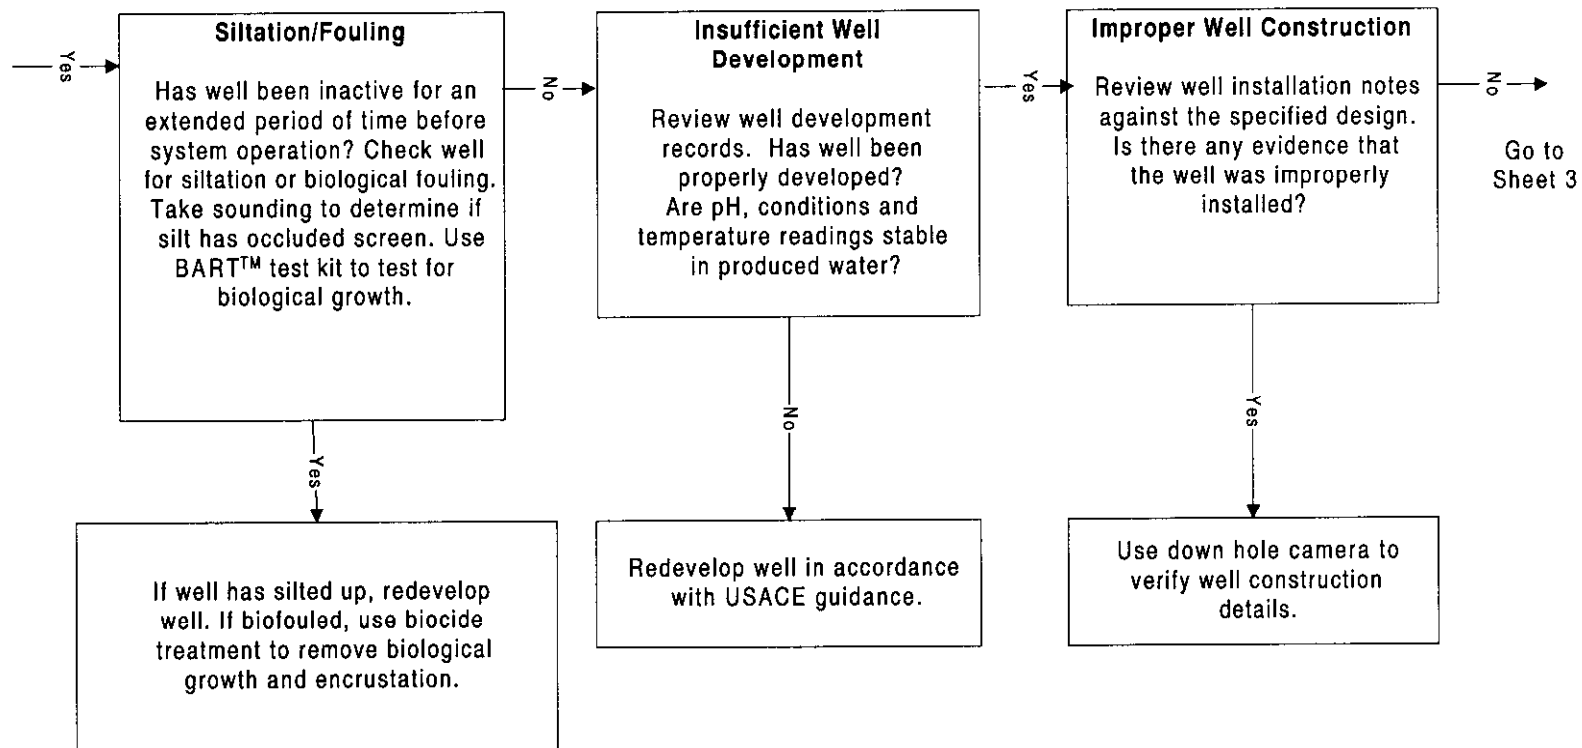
Yes

Siltation/Fouling

Has well been inactive for an extended period of time before system operation? Check well for siltation or biological fouling. Take sounding to determine if silt has occluded screen. Use BART$^{TM}$ test kit to test for biological growth.

No

Insufficient Well Development

Review well development records. Has well been properly developed? Are pH, conditions and temperature readings stable in produced water?

Yes

Improper Well Construction

Review well installation notes against the specified design. Is there any evidence that the well was improperly installed?

No

Go to Sheet 3

Yes

If well has silted up, redevelop well. If biofouled, use biocide treatment to remove biological growth and encrustation.

No

Redevelop well in accordance with USACE guidance.

Yes

Use down hole camera to verify well construction details.